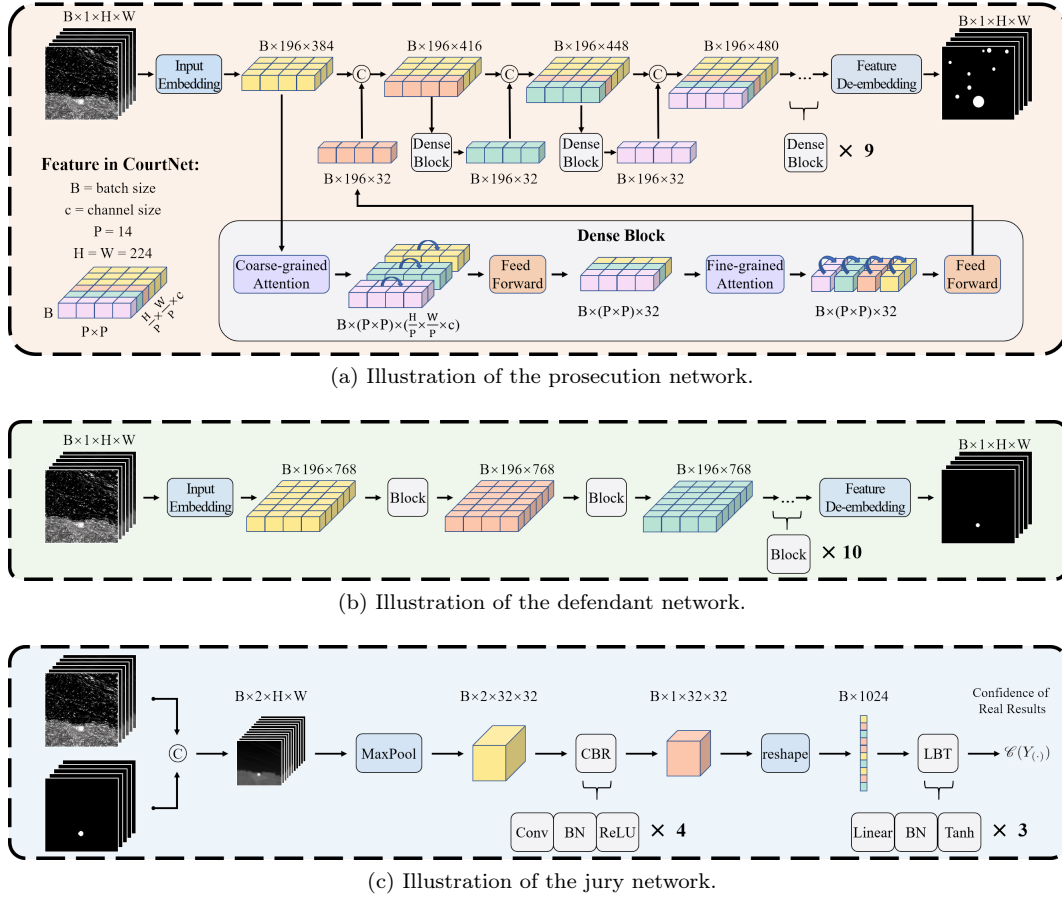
B×1×H×W

Input Embedding

B×196×384

C

B×196×416

C

B×196×448

C

B×196×480

...

Feature De-embedding

B×1×H×W

Dense Block

Dense Block

Dense Block × 9

B×196×32

B×196×32

B×196×32

Feature in CourtNet:

B = batch size

c = channel size

P = 14

H = W = 224

B

P×P

$\frac{H}{P}\times\frac{W}{P}\times c$

Dense Block

Coarse-grained Attention

Feed Forward

Fine-grained Attention

Feed Forward

B×(P×P)×($\frac{H}{P}\times\frac{W}{P}$×c)

B×(P×P)×32

B×(P×P)×32

(a) Illustration of the prosecution network.

B×1×H×W

Input Embedding

B×196×768

Block

B×196×768

Block

B×196×768

...

Feature De-embedding

B×1×H×W

Block × 10

(b) Illustration of the defendant network.

C

B×2×H×W

MaxPool

B×2×32×32

CBR

B×1×32×32

reshape

B×1024

LBT

Confidence of Real Results

$\mathscr{C}(Y_{(\cdot)})$

Conv BN ReLU × 4

Linear BN Tanh × 3

(c) Illustration of the jury network.